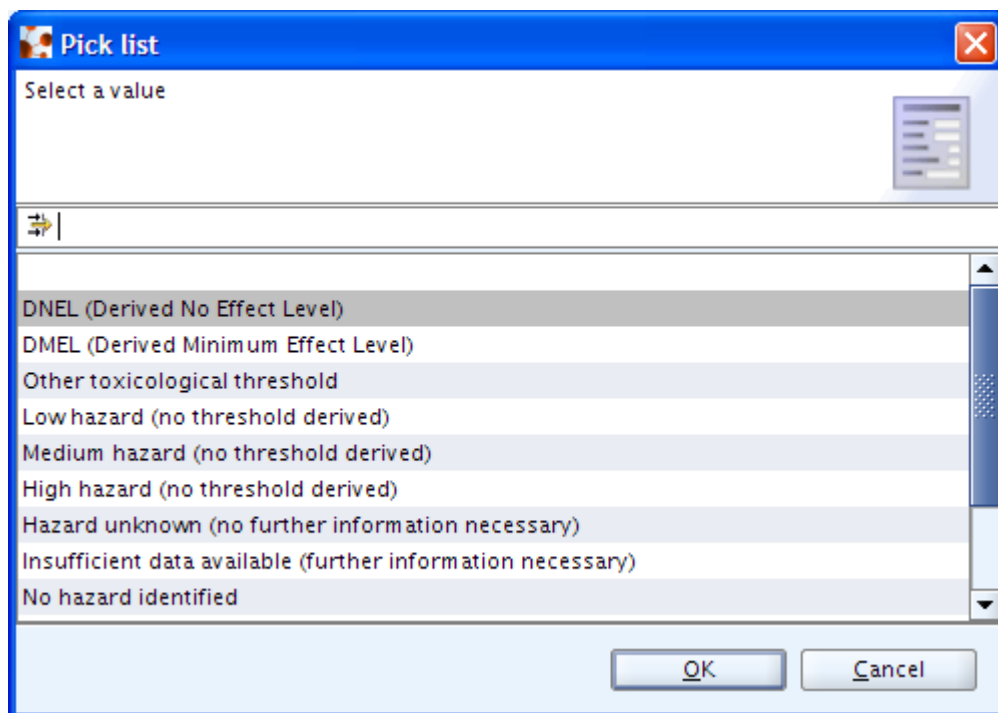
Pick list

Select a value

DNEL (Derived No Effect Level)
DMEL (Derived Minimum Effect Level)
Other toxicological threshold
Low hazard (no threshold derived)
Medium hazard (no threshold derived)
High hazard (no threshold derived)
Hazard unknown (no further information necessary)
Insufficient data available (further information necessary)
No hazard identified

OK
Cancel